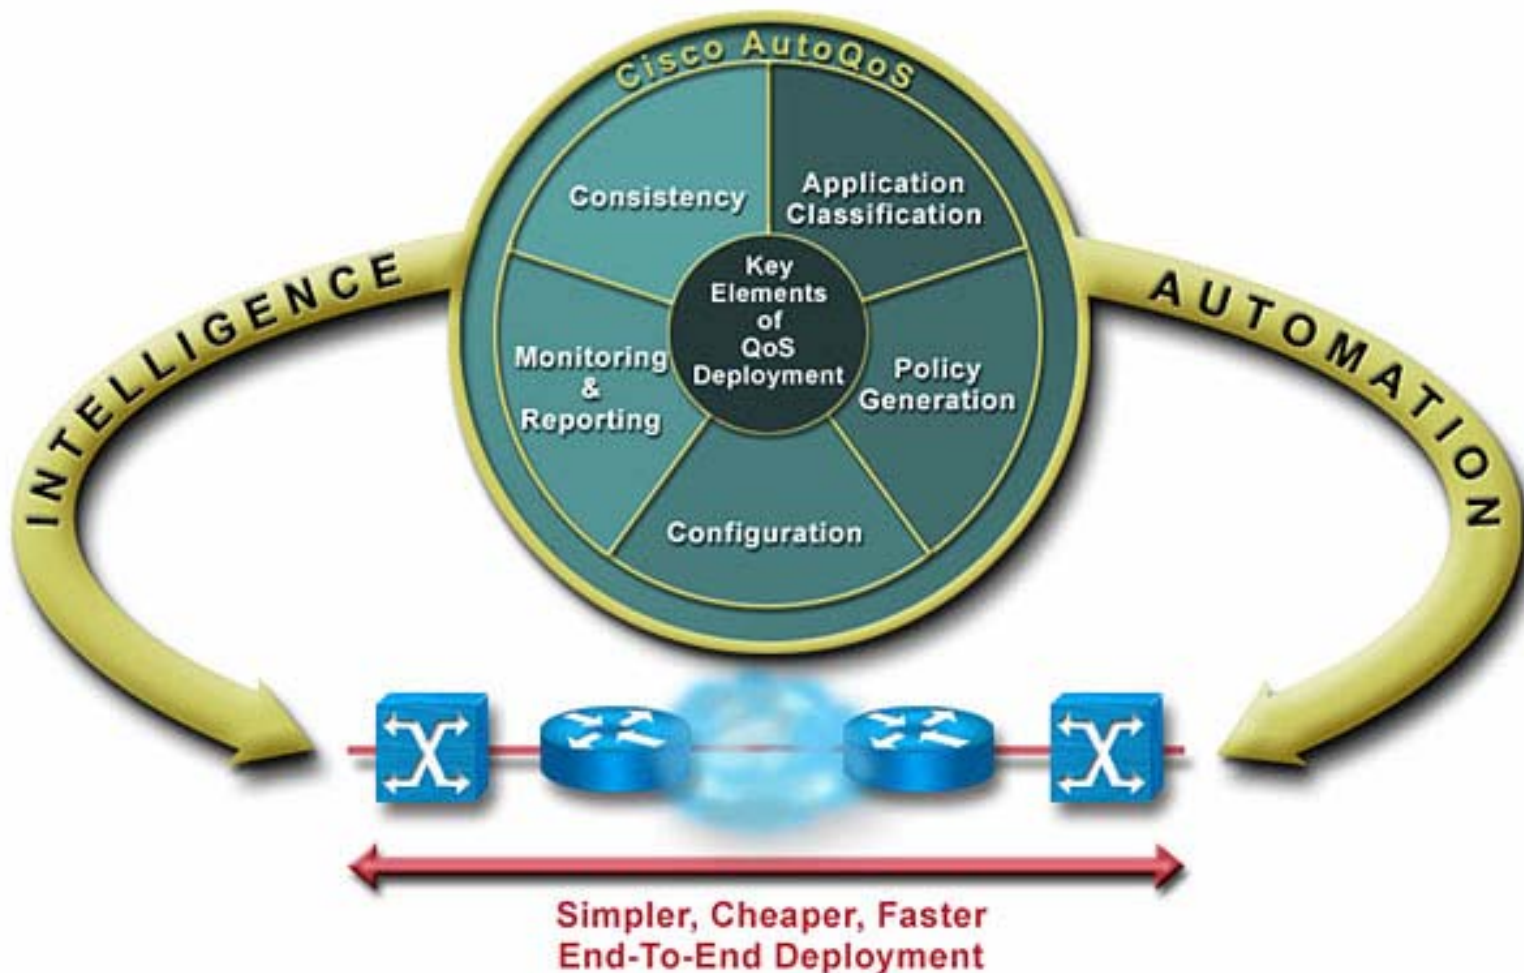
Cisco AutoQoS

Consistency

Application Classification

Key Elements of QoS Deployment

Monitoring & Reporting

Policy Generation

Configuration

INTELLIGENCE

AUTOMATION

Simpler, Cheaper, Faster
End-To-End Deployment